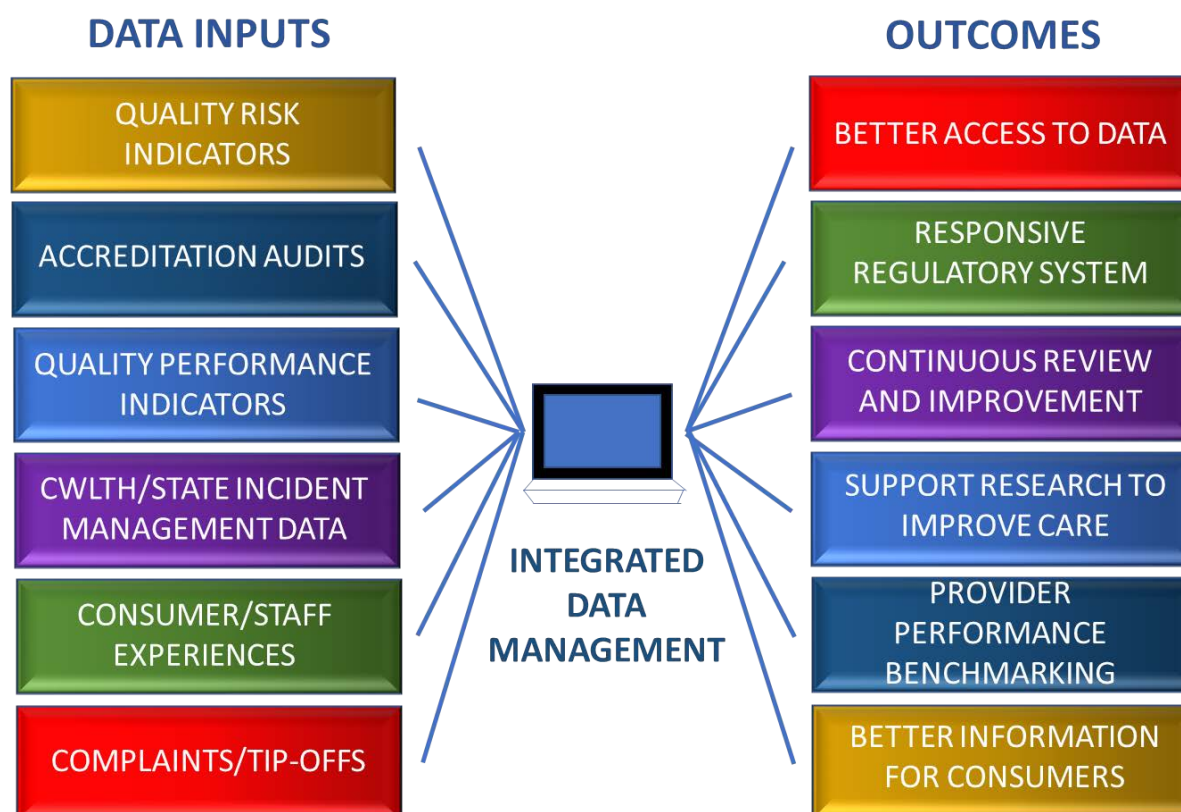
DATA INPUTS

QUALITY RISK INDICATORS

ACCREDITATION AUDITS

QUALITY PERFORMANCE INDICATORS

CWLTH/STATE INCIDENT MANAGEMENT DATA

CONSUMER/STAFF EXPERIENCES

COMPLAINTS/TIP-OFFS

INTEGRATED DATA MANAGEMENT

OUTCOMES

BETTER ACCESS TO DATA

RESPONSIVE REGULATORY SYSTEM

CONTINUOUS REVIEW AND IMPROVEMENT

SUPPORT RESEARCH TO IMPROVE CARE

PROVIDER PERFORMANCE BENCHMARKING

BETTER INFORMATION FOR CONSUMERS